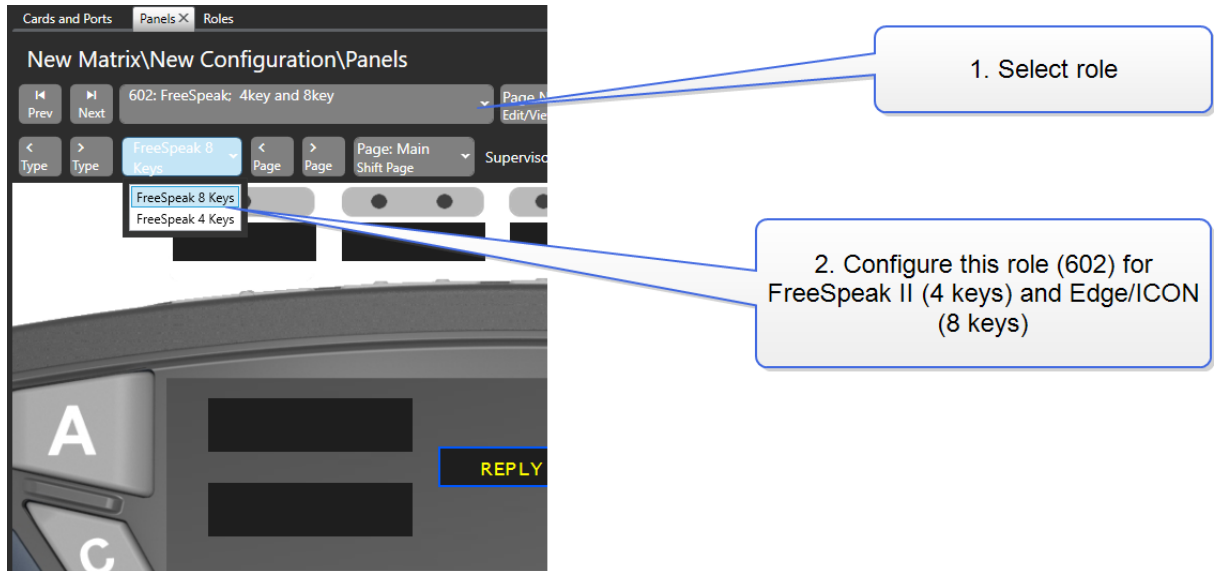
Cards and Ports Panels × Roles

New Matrix\New Configuration\Panels

Prev Next 602: FreeSpeak; 4key and 8key Page N Edit/Vie

< Type > Type FreeSpeak 8 Keys < Page > Page Page: Main Shift Page Superviso

FreeSpeak 8 Keys
FreeSpeak 4 Keys

A

REPLY

C

1. Select role

2. Configure this role (602) for FreeSpeak II (4 keys) and Edge/ICON (8 keys)